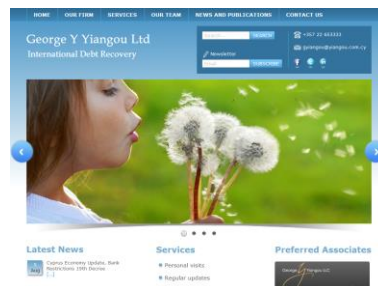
HOME OUR FIRM SERVICES OUR TEAM NEWS AND PUBLICATIONS CONTACT US

George Y Yiangou Ltd
International Debt Recovery

Search SEARCH
Newsletter
Email SUBSCRIBE

+357 22 453333
gyiangou@yiangou.com.cy

Latest News
Aug
Cyprus Economy Update, Bank Restrictions 19th Decree
[...]

Services
Personal visits
Regular updates

Preferred Associates
George Y Yiangou LLC